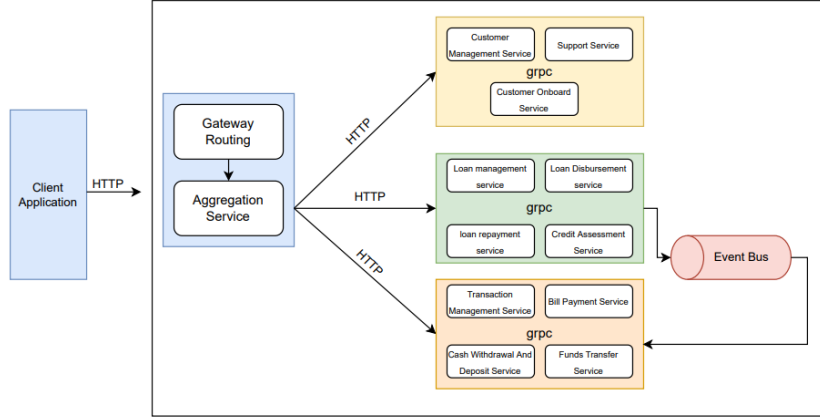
Client Application

HTTP

Gateway Routing

Aggregation Service

HTTP

HTTP

HTTP

Customer Management Service

Support Service

grpc

Customer Onboard Service

Loan management service

Loan Disbursement service

grpc

loan repayment service

Credit Assessment Service

Event Bus

Transaction Management Service

Bill Payment Service

grpc

Cash Withdrawal And Deposit Service

Funds Transfer Service